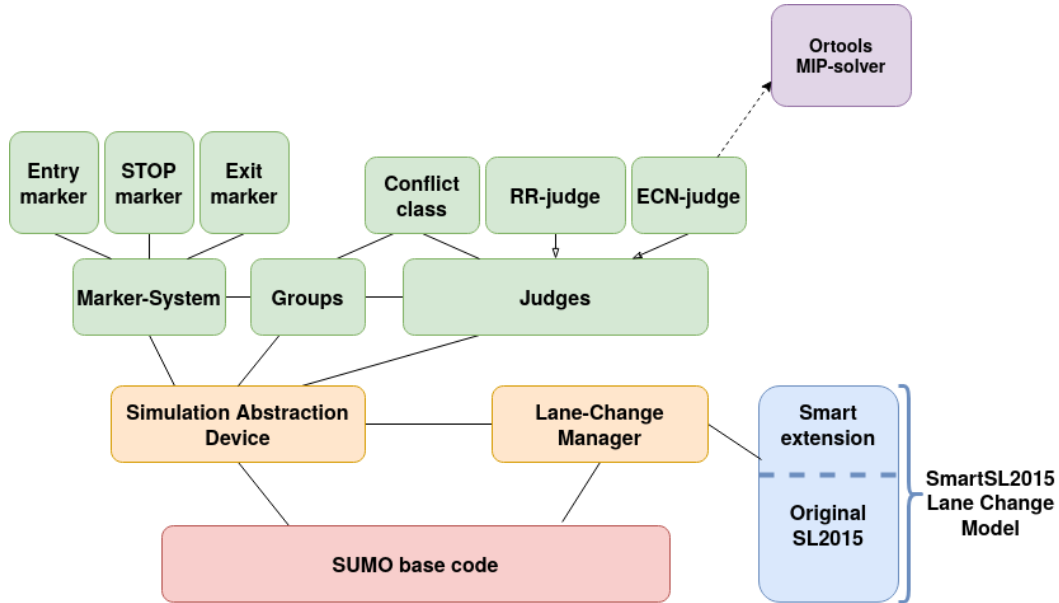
Ortools
MIP-solver

Entry marker

STOP marker

Exit marker

Conflict class

RR-judge

ECN-judge

Marker-System

Groups

Judges

Simulation Abstraction Device

Lane-Change Manager

Smart extension

Original SL2015

SmartSL2015 Lane Change Model

SUMO base code